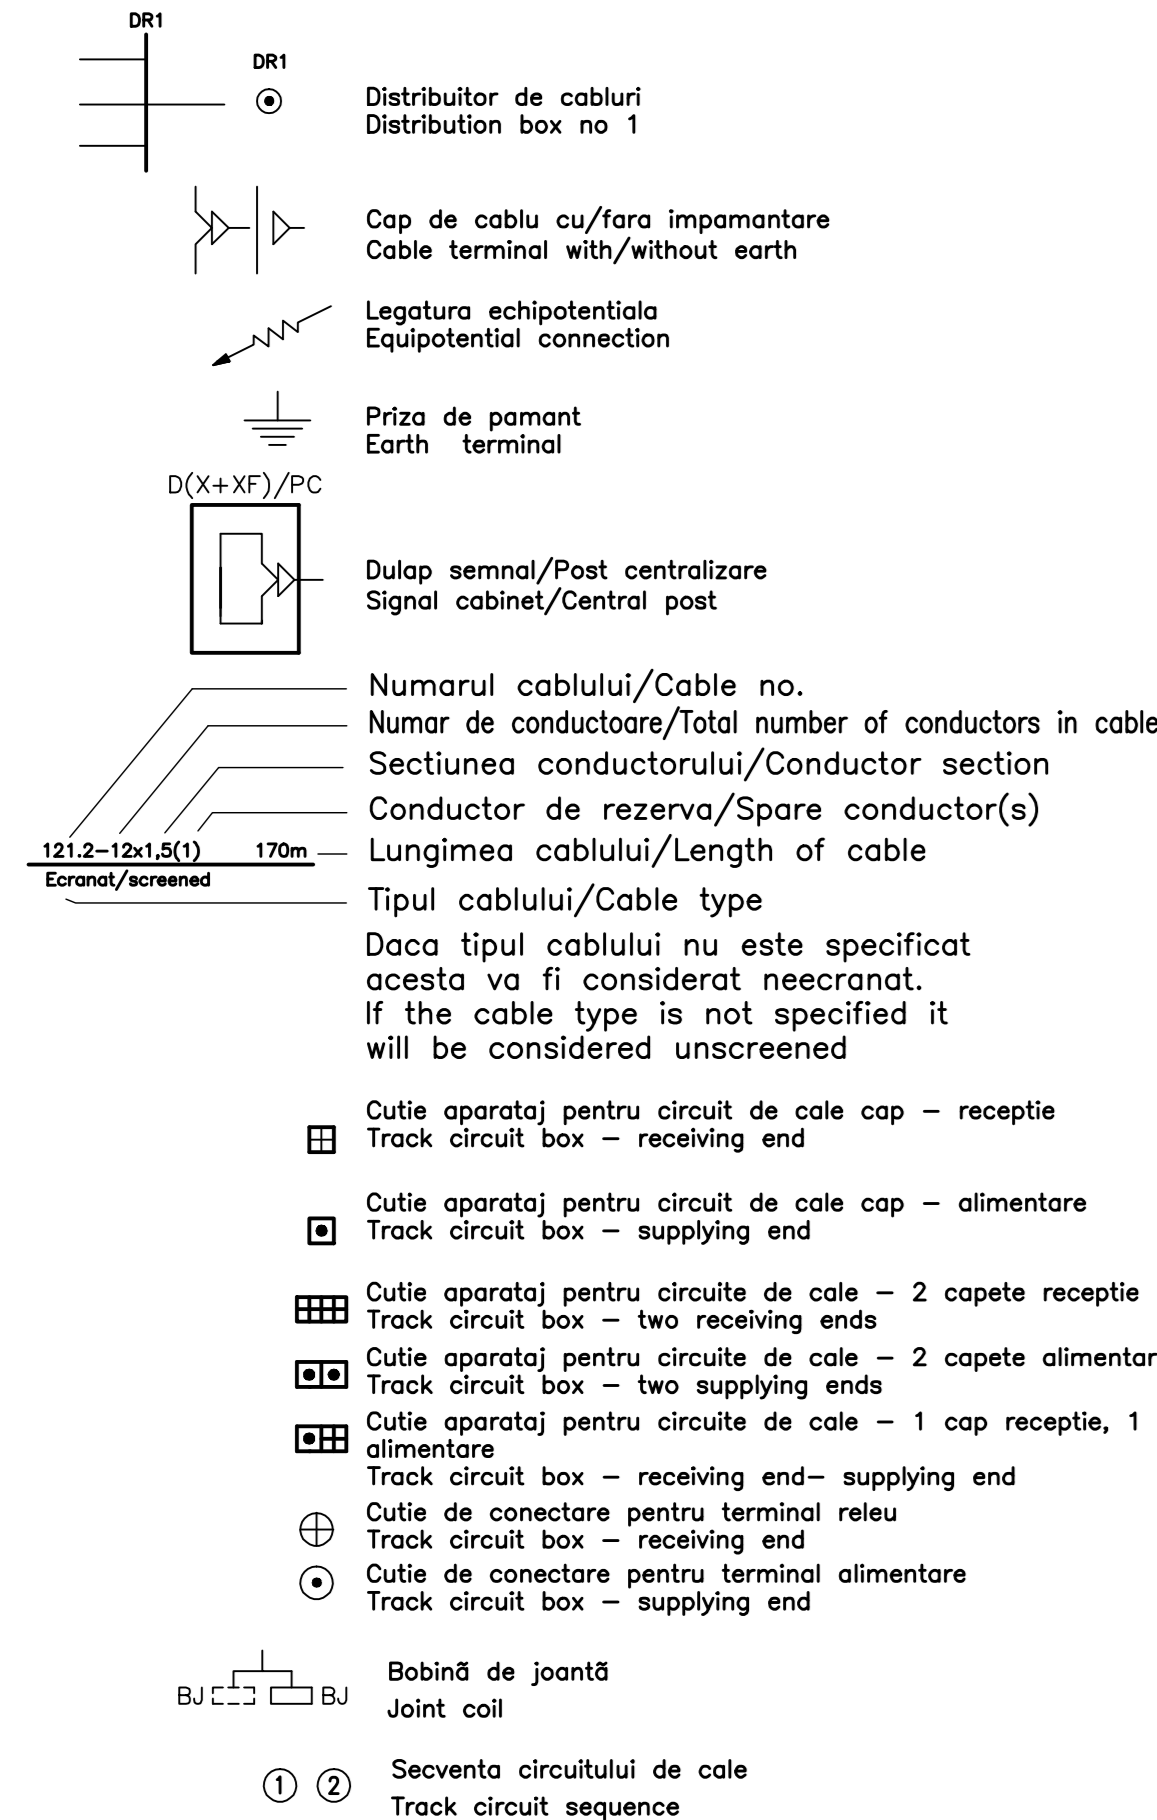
DR1

DR1

Distribuitor de cabluri
Distribution box no 1

Cap de cablu cu/fara impamantare
Cable terminal with/without earth

Legatura echipotentiala
Equipotential connection

Priza de pamant
Earth terminal

D(X+XF)/PC

Dulap semnal/Post centralizare
Signal cabinet/Central post

Numarul cablului/Cable no.
Numar de conductoare/Total number of conductors in cable
Sectiunea conductorului/Conductor section
Conductor de rezerva/Spare conductor(s)
121.2–12x1,5(1) 170m
Lungimea cablului/Length of cable
Ecranat/screened
Tipul cablului/Cable type
Daca tipul cablului nu este specificat acesta va fi considerat neecranat.
If the cable type is not specified it will be considered unscreened

Cutie aparataj pentru circuit de cale cap – receptie
Track circuit box – receiving end

Cutie aparataj pentru circuit de cale cap – alimentare
Track circuit box – supplying end

Cutie aparataj pentru circuite de cale – 2 capete receptie
Track circuit box – two receiving ends

Cutie aparataj pentru circuite de cale – 2 capete alimentar
Track circuit box – two supplying ends

Cutie aparataj pentru circuite de cale – 1 cap receptie, 1 alimentare
Track circuit box – receiving end– supplying end

Cutie de conectare pentru terminal releu
Track circuit box – receiving end

Cutie de conectare pentru terminal alimentare
Track circuit box – supplying end

BJ BJ
Bobinã de joantã
Joint coil

① ②
Secventa circuitului de cale
Track circuit sequence